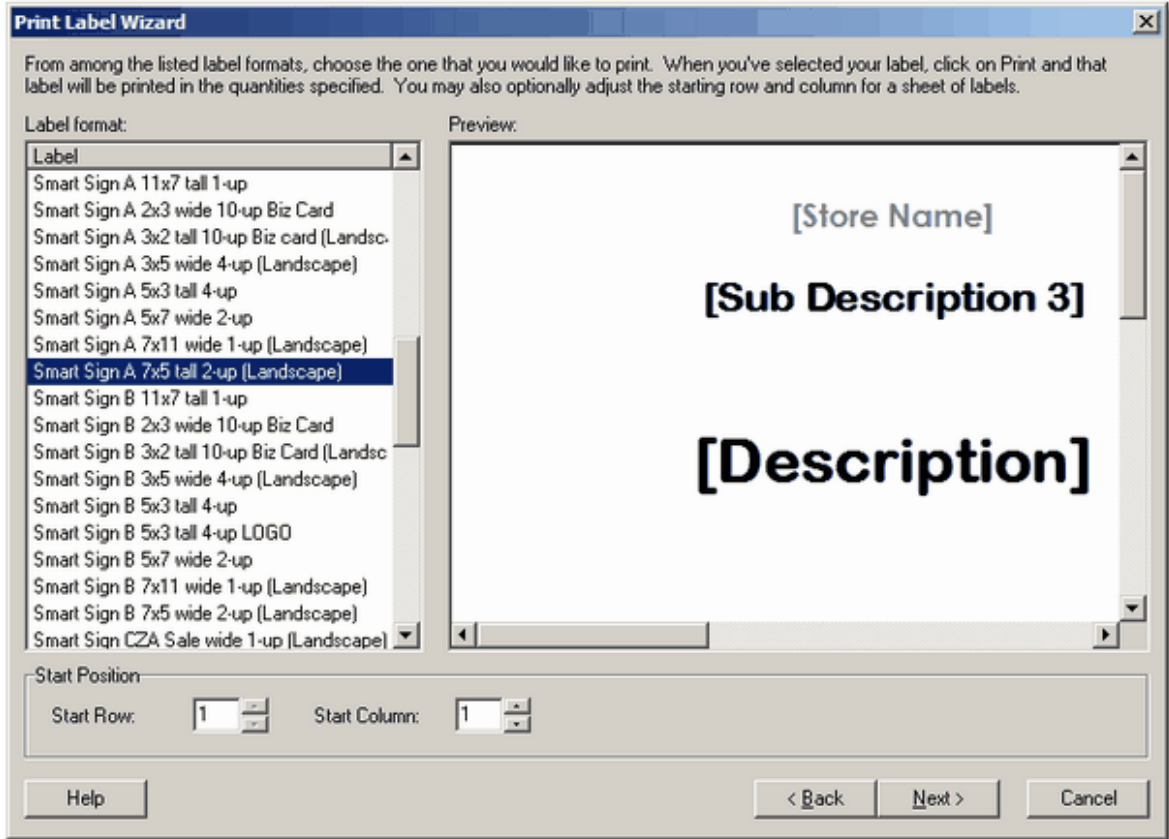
Print Label Wizard

From among the listed label formats, choose the one that you would like to print. When you've selected your label, click on Print and that label will be printed in the quantities specified. You may also optionally adjust the starting row and column for a sheet of labels.

Label format:

Label
Smart Sign A 11x7 tall 1-up
Smart Sign A 2x3 wide 10-up Biz Card
Smart Sign A 3x2 tall 10-up Biz card (Landsc
Smart Sign A 3x5 wide 4-up (Landscape)
Smart Sign A 5x3 tall 4-up
Smart Sign A 5x7 wide 2-up
Smart Sign A 7x11 wide 1-up (Landscape)
Smart Sign A 7x5 tall 2-up (Landscape)
Smart Sign B 11x7 tall 1-up
Smart Sign B 2x3 wide 10-up Biz Card
Smart Sign B 3x2 tall 10-up Biz Card (Landsc
Smart Sign B 3x5 wide 4-up (Landscape)
Smart Sign B 5x3 tall 4-up
Smart Sign B 5x3 tall 4-up LOGO
Smart Sign B 5x7 wide 2-up
Smart Sign B 7x11 wide 1-up (Landscape)
Smart Sign B 7x5 wide 2-up (Landscape)
Smart Sign CZA Sale wide 1-up (Landscape)

Preview:

[Store Name]

[Sub Description 3]

[Description]

Start Position

Start Row: 1

Start Column: 1

Help

< Back

Next >

Cancel